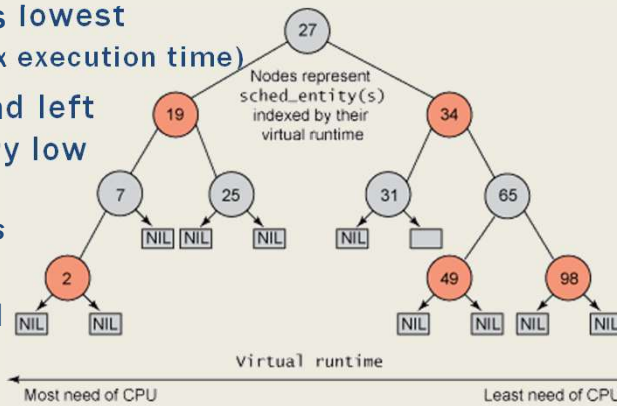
s lowest
x execution time)
nd left
y low
s
l

27
Nodes represent sched_entity(s) indexed by their virtual runtime
19
34
7
25
31
65
NIL NIL NIL
NIL
2
49
98
NIL NIL
NIL NIL NIL NIL

Virtual runtime
Most need of CPU
Least need of CPU